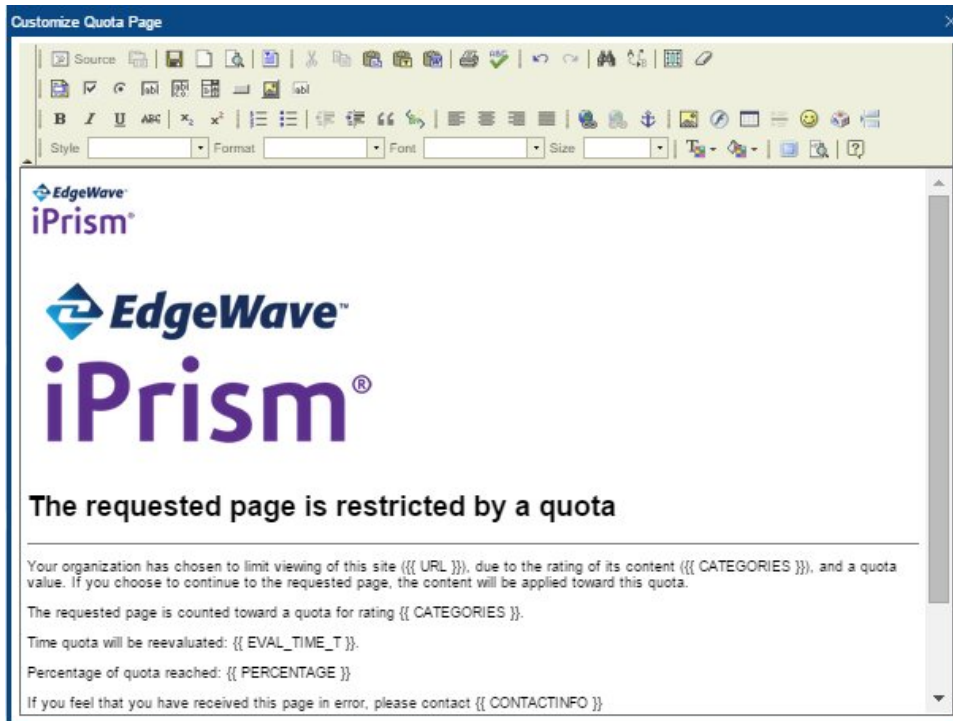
Customize Quota Page

Source

B I U ABC $x_2$ $x^2$

Style Format Font Size

EdgeWave
iPrism®

EdgeWave™
iPrism®

The requested page is restricted by a quota

Your organization has chosen to limit viewing of this site ({{{ URL }}}, due to the rating of its content ({{{ CATEGORIES }}}), and a quota value. If you choose to continue to the requested page, the content will be applied toward this quota.

The requested page is counted toward a quota for rating {{ CATEGORIES }}.

Time quota will be reevaluated: {{ EVAL_TIME_T }}.

Percentage of quota reached: {{ PERCENTAGE }}

If you feel that you have received this page in error, please contact {{ CONTACTINFO }}